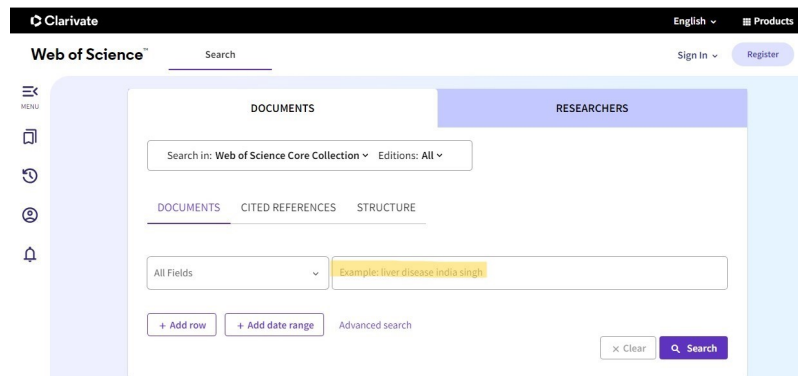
Clarivate

English ⌄ Products

Web of Science™ Search

Sign In ⌄ Register

MENU

DOCUMENTS

RESEARCHERS

Search in: Web of Science Core Collection ⌄ Editions: All ⌄

DOCUMENTS CITED REFERENCES STRUCTURE

All Fields ⌄

Example: liver disease india singh

+ Add row + Add date range Advanced search

× Clear Search